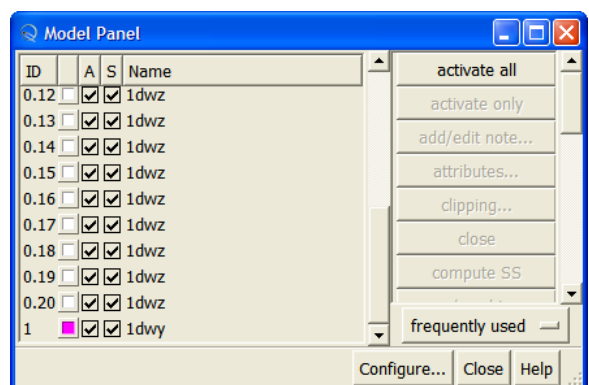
Model Panel

| ID | | A | S | Name |
|---|---|---|---|---|
| 0.12 | | ☑ | ☑ | 1dwz |
| 0.13 | | ☑ | ☑ | 1dwz |
| 0.14 | | ☑ | ☑ | 1dwz |
| 0.15 | | ☑ | ☑ | 1dwz |
| 0.16 | | ☑ | ☑ | 1dwz |
| 0.17 | | ☑ | ☑ | 1dwz |
| 0.18 | | ☑ | ☑ | 1dwz |
| 0.19 | | ☑ | ☑ | 1dwz |
| 0.20 | | ☑ | ☑ | 1dwz |
| 1 | | ☑ | ☑ | 1dwy |

activate all
activate only
add/edit note...
attributes...
clipping...
close
compute SS
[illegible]

frequently used

Configure... Close Help